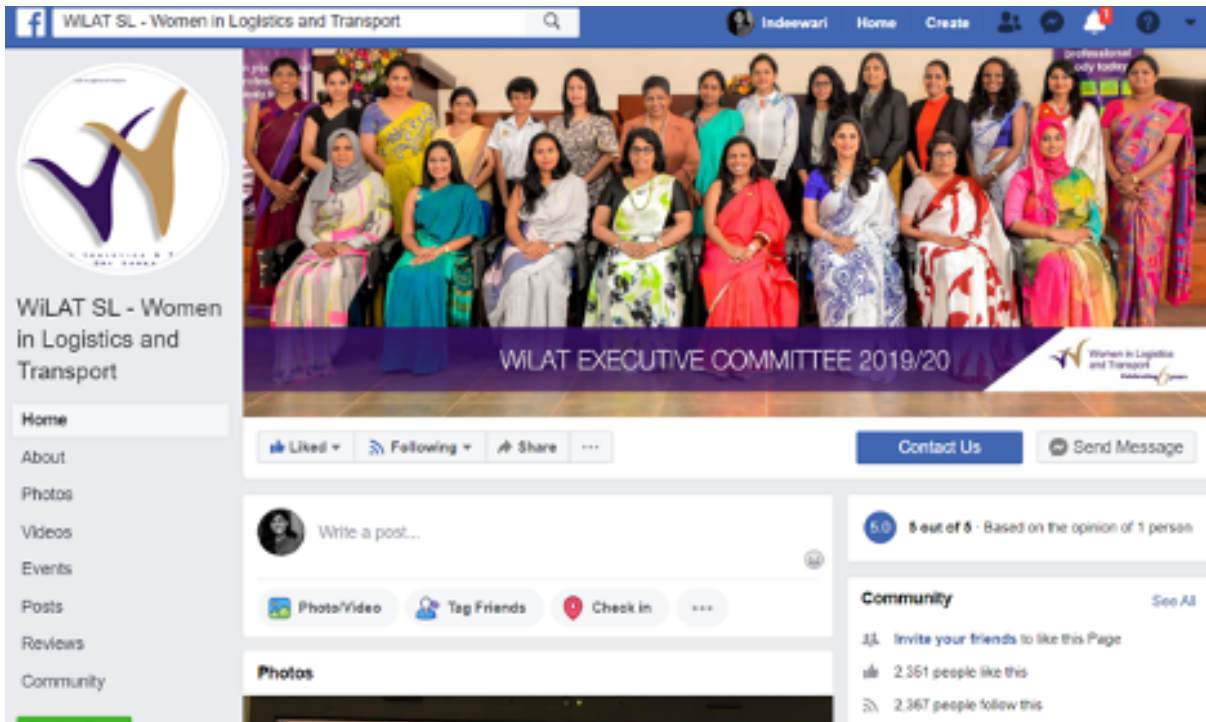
WiLAT SL - Women in Logistics and Transport

Indeewari Home Create

1

WiLAT SL - Women in Logistics and Transport

Home
About
Photos
Videos
Events
Posts
Reviews
Community

professional body today

WILAT EXECUTIVE COMMITTEE 2019/20

Women in Logistics and Transport

Liked
Following
Share
...
Contact Us
Send Message

Write a post...

Photo/Video
Tag Friends
Check in
...

Photos

5.0
5 out of 5 · Based on the opinion of 1 person

Community
See All
Invite your friends to like this Page
2,351 people like this
2,367 people follow this